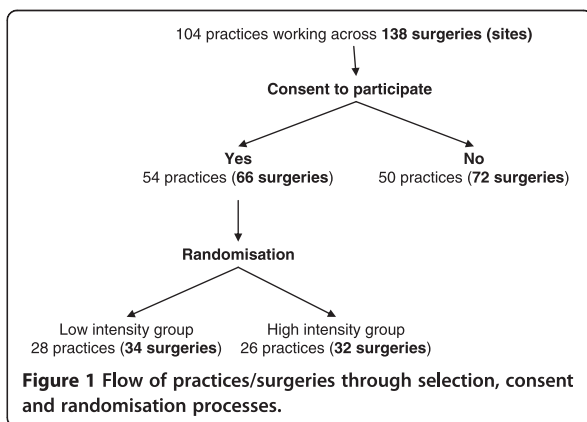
104 practices working across **138 surgeries (sites)**

**Consent to participate**

**Yes**
54 practices (**66 surgeries**)

**No**
50 practices (**72 surgeries**)

**Randomisation**

Low intensity group
28 practices (**34 surgeries**)

High intensity group
26 practices (**32 surgeries**)

**Figure 1** Flow of practices/surgeries through selection, consent and randomisation processes.